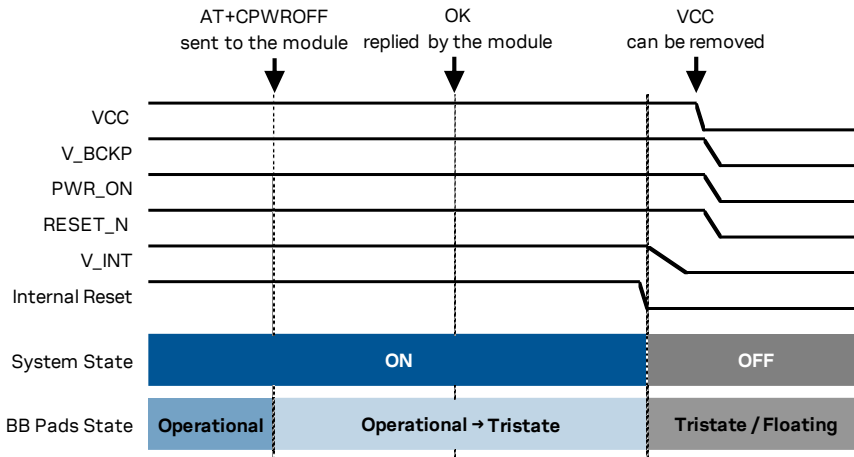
AT+CPWROFF sent to the module

OK replied by the module

VCC can be removed

VCC

V_BCKP

PWR_ON

RESET_N

V_INT

Internal Reset

System State

ON

OFF

BB Pads State

Operational

Operational → Tristate

Tristate / Floating